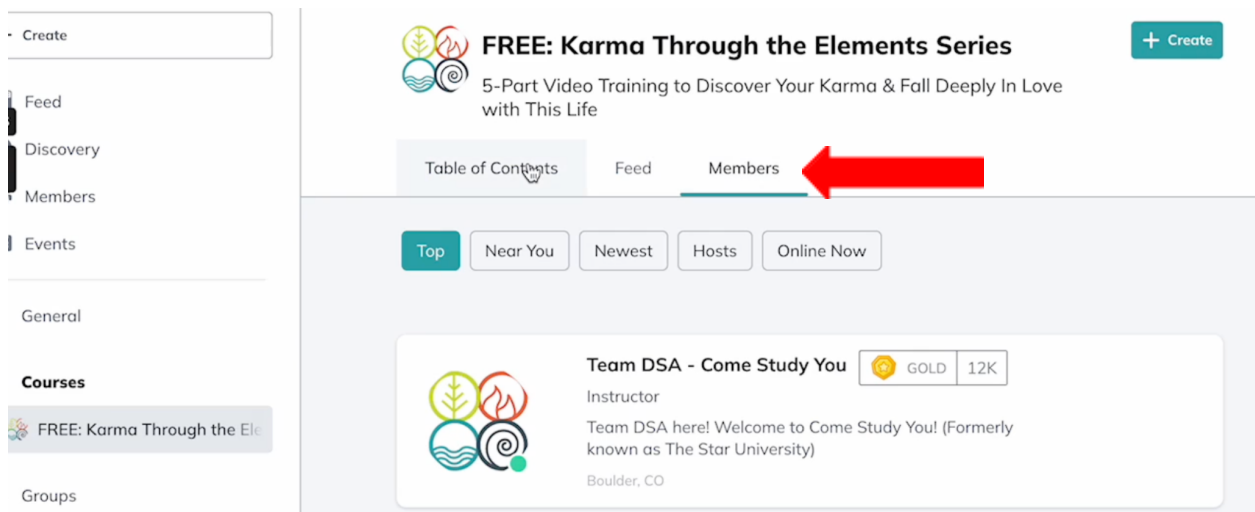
+ Create

Feed

Discovery

Members

Events

General

Courses

FREE: Karma Through the Ele

Groups

FREE: Karma Through the Elements Series

5-Part Video Training to Discover Your Karma & Fall Deeply In Love with This Life

+ Create

Table of Contents

Feed

Members

Top

Near You

Newest

Hosts

Online Now

Team DSA - Come Study You

GOLD

12K

Instructor

Team DSA here! Welcome to Come Study You! (Formerly known as The Star University)

Boulder, CO